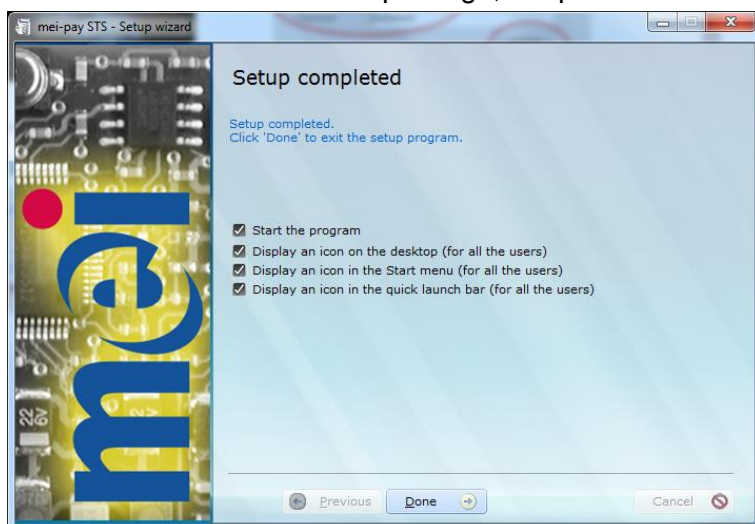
mei-pay STS - Setup wizard

Setup completed

Setup completed.
Click 'Done' to exit the setup program.

Start the program
Display an icon on the desktop (for all the users)
Display an icon in the Start menu (for all the users)
Display an icon in the quick launch bar (for all the users)

Previous
Done
Cancel